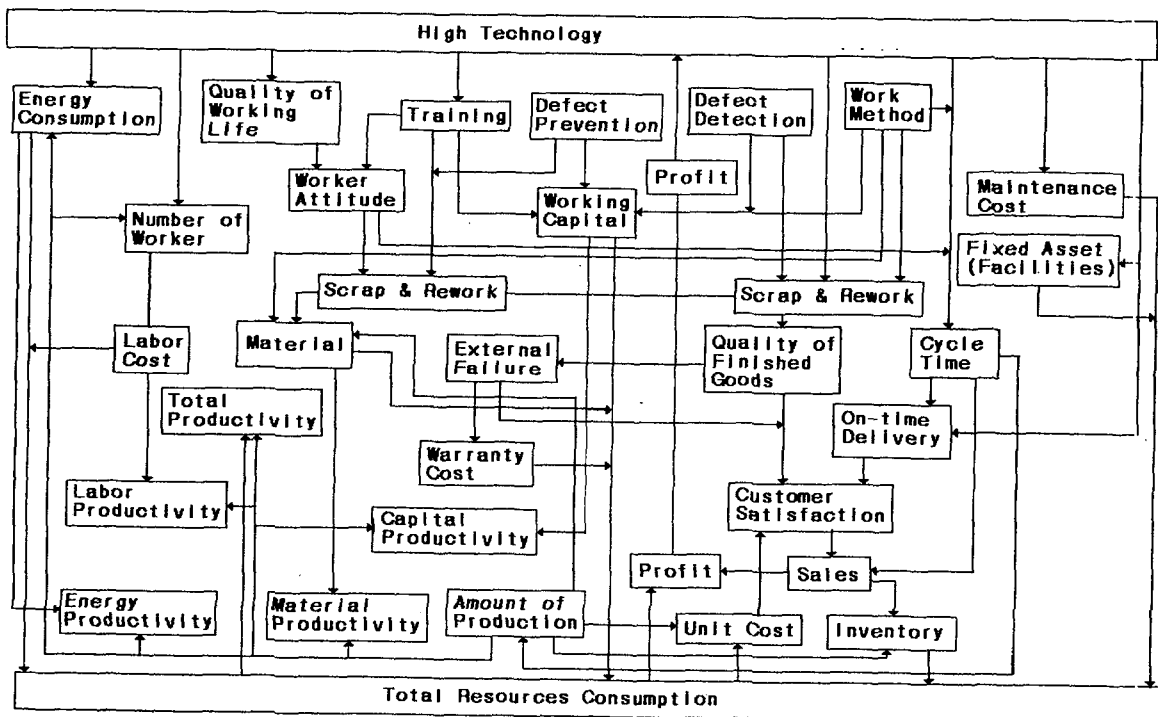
High Technology

Energy Consumption

Quality of Working Life

Training

Defect Prevention

Defect Detection

Work Method

Profit

Maintenance Cost

Worker Attitude

Working Capital

Number of Worker

Fixed Asset (Facilities)

Scrap & Rework

Scrap & Rework

Material

Labor Cost

External Failure

Quality of Finished Goods

Cycle Time

Total Productivity

On-time Delivery

Warranty Cost

Labor Productivity

Customer Satisfaction

Capital Productivity

Profit

Sales

Energy Productivity

Material Productivity

Amount of Production

Unit Cost

Inventory

Total Resources Consumption